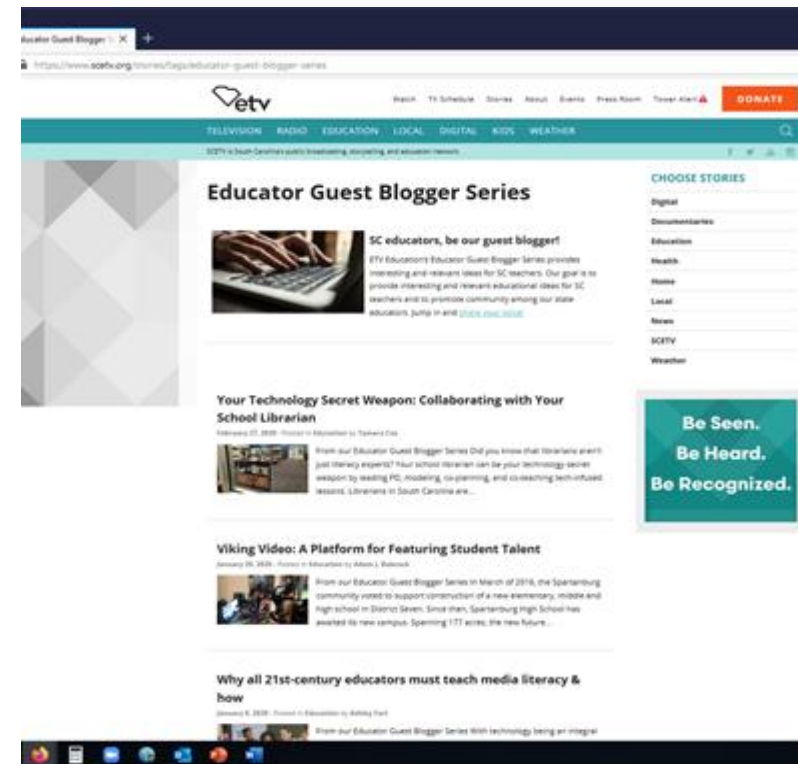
ducator Guest Blogger | ×

https://www.scetv.org/stories/tags/educator-guest-blogger-series

etv

Watch TV Schedule Stories About Events Press Room Tower Alert DONATE

TELEVISION RADIO EDUCATION LOCAL DIGITAL KIDS WEATHER

SCETV is South Carolina's public broadcasting, storytelling, and education network.

Educator Guest Blogger Series

SC educators, be our guest blogger!

ETV Education's Educator Guest Blogger Series provides interesting and relevant ideas for SC teachers. Our goal is to provide interesting and relevant educational ideas for SC teachers and to promote community among our state educators. Jump in and share your voice!

Your Technology Secret Weapon: Collaborating with Your School Librarian

February 27, 2020 - Posted in Education by Tamara Cox

From our Educator Guest Blogger Series Did you know that librarians aren't just literacy experts? Your school librarian can be your technology secret weapon by leading PD, modeling, co-planning, and co-teaching tech-infused lessons. Librarians in South Carolina are...

Viking Video: A Platform for Featuring Student Talent

January 29, 2020 - Posted in Education by Adam J. Babcock

From our Educator Guest Blogger Series In March of 2016, the Spartanburg community voted to support construction of a new elementary, middle and high school in District Seven. Since then, Spartanburg High School has awaited its new campus. Spanning 177 acres, the new future...

Why all 21st-century educators must teach media literacy & how

January 8, 2020 - Posted in Education by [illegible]

From our Educator Guest Blogger Series With technology being an integral

CHOOSE STORIES

Digital

Documentaries

Education

Health

Home

Local

News

SCETV

Weather

Be Seen.
Be Heard.
Be Recognized.